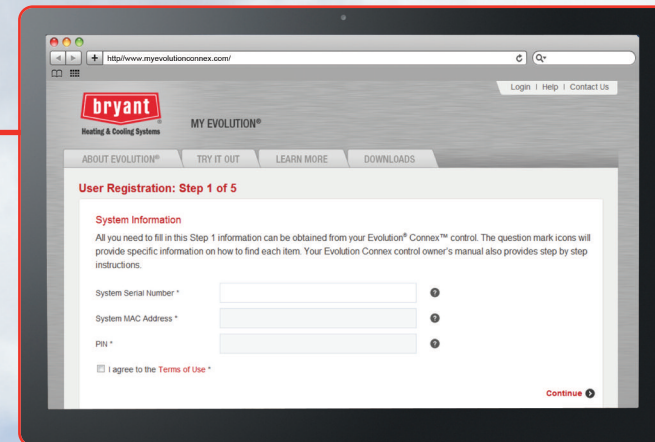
http//www.myevolutionconnex.com/

Login | Help | Contact Us

bryant
Heating & Cooling Systems

MY EVOLUTION®

ABOUT EVOLUTION® TRY IT OUT LEARN MORE DOWNLOADS

User Registration: Step 1 of 5

System Information

All you need to fill in this Step 1 information can be obtained from your Evolution® Connex™ control. The question mark icons will provide specific information on how to find each item. Your Evolution Connex control owner's manual also provides step by step instructions.

System Serial Number *

System MAC Address *

PIN *

I agree to the Terms of Use *

Continue